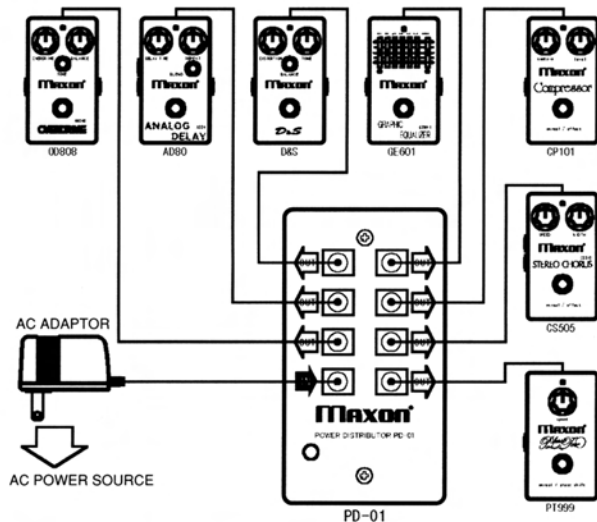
Maxon
OVERDRIVE
OD808

Maxon
ANALOG DELAY
AD80

Maxon
D&S
D&S

Maxon
GRAPHIC EQUALIZER
GE601

Maxon
Compressor
CP101

Maxon
STEREO CHORUS
CS505

AC ADAPTOR

AC POWER SOURCE

Maxon
POWER DISTRIBUTOR PD-01

PD-01

Maxon
PT999